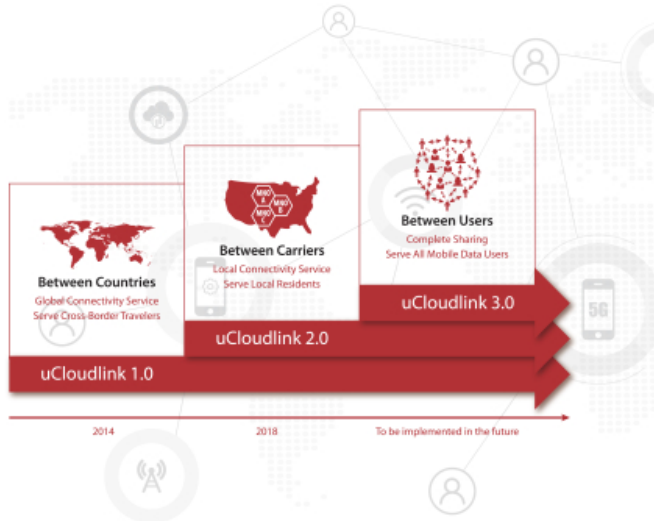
Between Countries
Global Connectivity Service
Serve Cross-Border Travelers

MNO A
MNO B
MNO C

Between Carriers
Local Connectivity Service
Serve Local Residents

Between Users
Complete Sharing
Serve All Mobile Data Users

uCloudlink 3.0

uCloudlink 2.0

uCloudlink 1.0

5G

2014

2018

To be implemented in the future